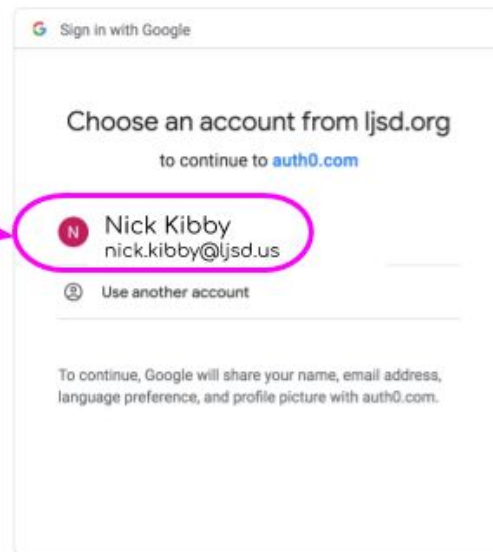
G Sign in with Google

Choose an account from ljsd.org

to continue to auth0.com

N Nick Kibby
nick.kibby@ljsd.us

Use another account

To continue, Google will share your name, email address, language preference, and profile picture with auth0.com.